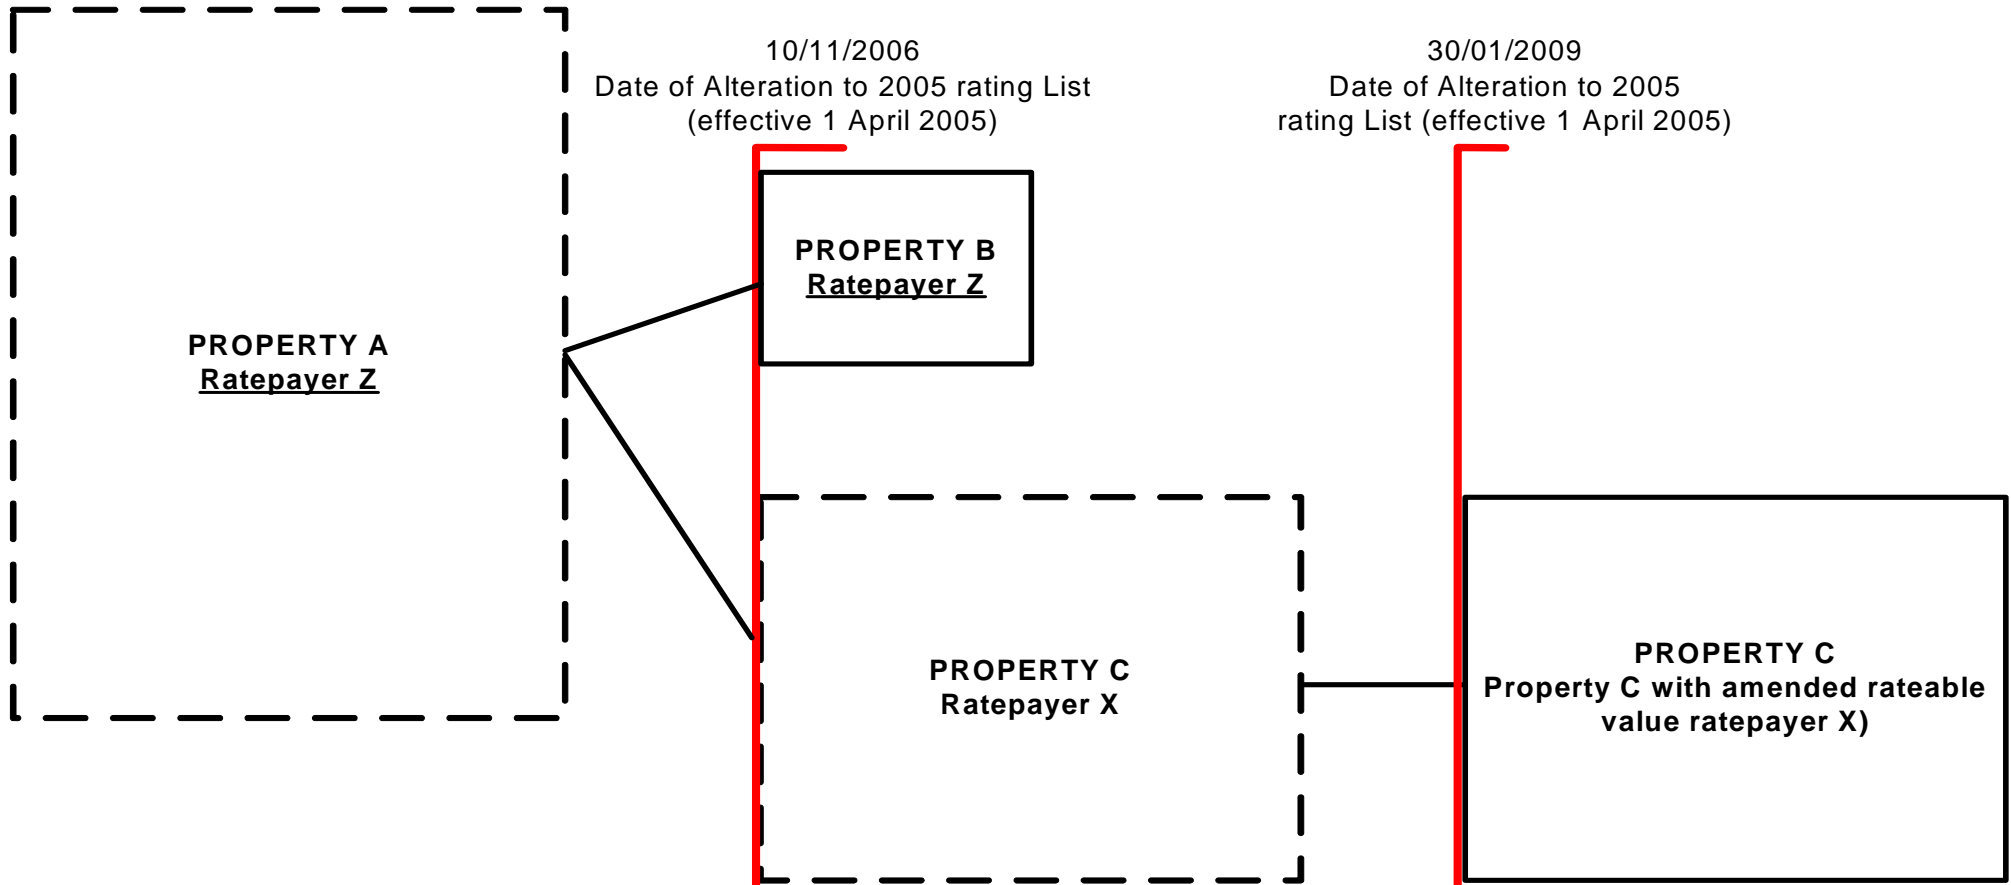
PROPERTY A
Ratepayer Z

10/11/2006
Date of Alteration to 2005 rating List (effective 1 April 2005)

PROPERTY B
Ratepayer Z

PROPERTY C
Ratepayer X

30/01/2009
Date of Alteration to 2005 rating List (effective 1 April 2005)

PROPERTY C
Property C with amended rateable value ratepayer X)